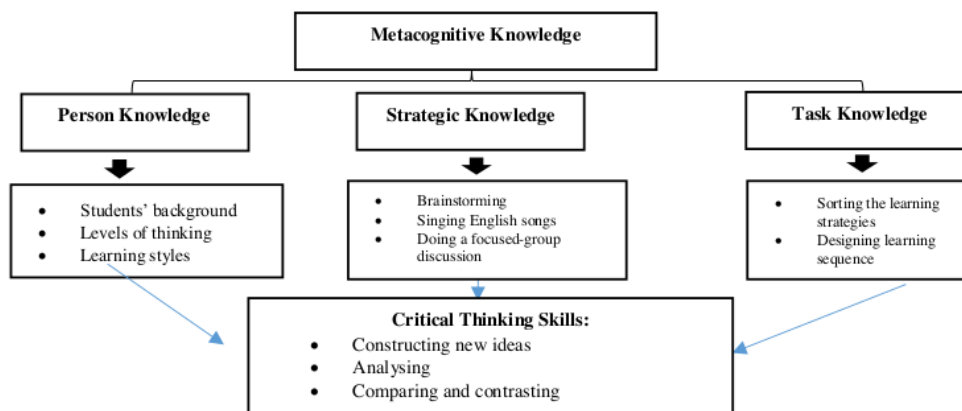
Metacognitive Knowledge

Person Knowledge

Strategic Knowledge

Task Knowledge

- Students' background
- Levels of thinking
- Learning styles

- Brainstorming
- Singing English songs
- Doing a focused-group discussion

- Sorting the learning strategies
- Designing learning sequence

Critical Thinking Skills:
- Constructing new ideas
- Analysing
- Comparing and contrasting